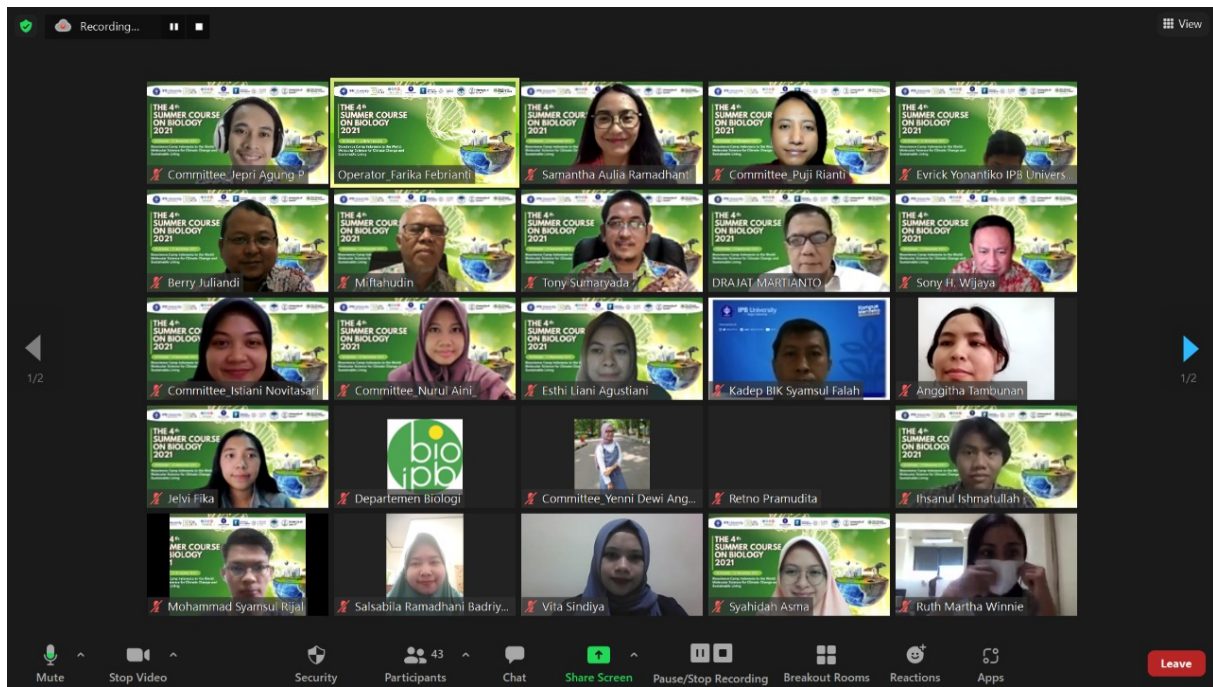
Recording...

View

THE 4th SUMMER COURSE ON BIOLOGY 2021

Committee_Jepri Agung P

Operator_Farika Febrianti

Samantha Aulia Ramadhani

Committee_Puji Rianti

Evrick Yonantiko IPB Univers...

Berry Juliandi

Miftahudin

Tony Sumaryada

DRAJAT MARTIANTO

Sony H. Wijaya

Committee_Istiani Novitasari

Committee_Nurul Aini_

Esthi Liani Agustiani

IPB University

Kadep BIK Syamsul Falah

Anggitha Tambunan

Jelyi Fika

bio ipb

Departemen Biologi

Committee_Yenni Dewi Ang...

Retno Pramudita

Ihsanul Ishmatullah

Mohammad Syamsul Rijal

Salsabila Ramadhani Badriy...

Vita Sindiya

Syahidah Asma

Ruth Martha Winnie

1/2

1/2

Mute

Stop Video

Security

43

Participants

Chat

Share Screen

Pause/Stop Recording

Breakout Rooms

Reactions

Apps

Leave